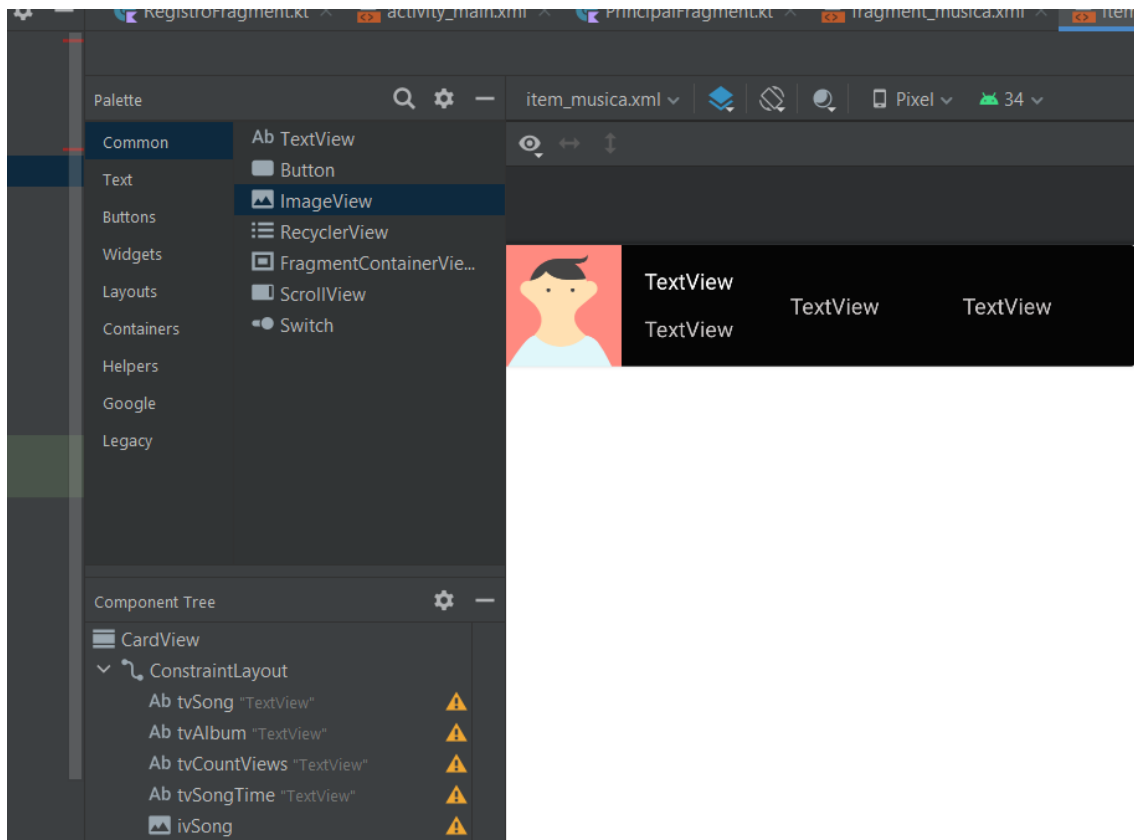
RegistroFragment.kt × activity_main.xml × PrincipalFragment.kt × fragment_musica.xml × item

Palette

Common
Text
Buttons
Widgets
Layouts
Containers
Helpers
Google
Legacy

Ab TextView
Button
ImageView
RecyclerView
FragmentContainerVie...
ScrollView
Switch

item_musica.xml
Pixel
34

TextView
TextView
TextView
TextView

Component Tree

CardView
ConstraintLayout
Ab tvSong "TextView"
Ab tvAlbum "TextView"
Ab tvCountViews "TextView"
Ab tvSongTime "TextView"
ivSong